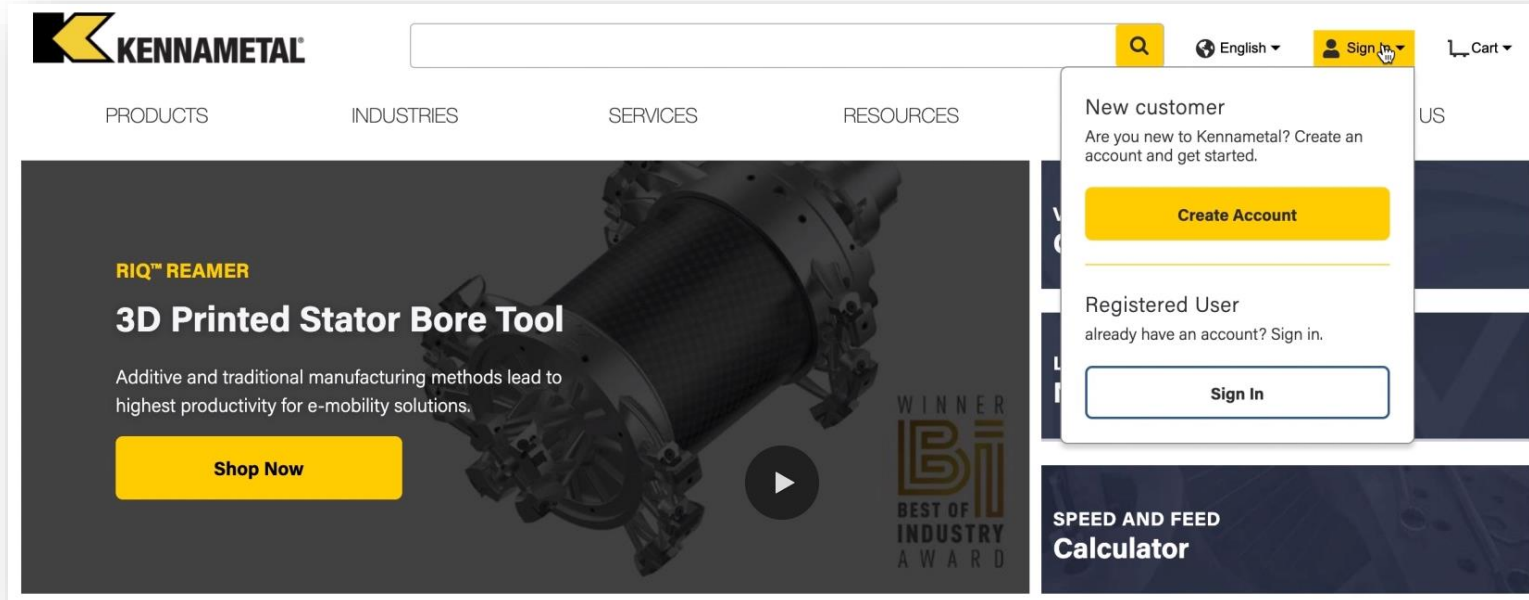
KENNAMETAL

English

Sign In

Cart

PRODUCTS INDUSTRIES SERVICES RESOURCES US

New customer
Are you new to Kennametal? Create an account and get started.

Create Account

Registered User
already have an account? Sign in.

Sign In

RIQ™ REAMER
3D Printed Stator Bore Tool
Additive and traditional manufacturing methods lead to highest productivity for e-mobility solutions.

Shop Now

WINNER
BI
BEST OF INDUSTRY AWARD

SPEED AND FEED
Calculator